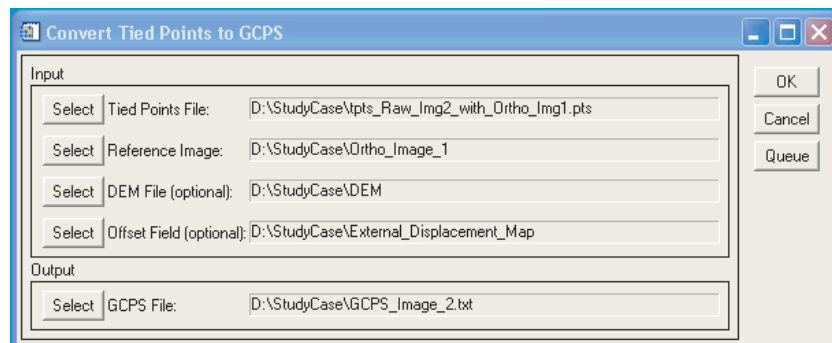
Convert Tied Points to GCPS

Input

Select Tied Points File: D:\StudyCase\tpts_Raw_Img2_with_Ortho_Img1.pts

Select Reference Image: D:\StudyCase\Ortho_Image_1

Select DEM File (optional): D:\StudyCase\DEM

Select Offset Field (optional): D:\StudyCase\External_Displacement_Map

Output

Select GCPS File: D:\StudyCase\GCPS_Image_2.txt

OK

Cancel

Queue